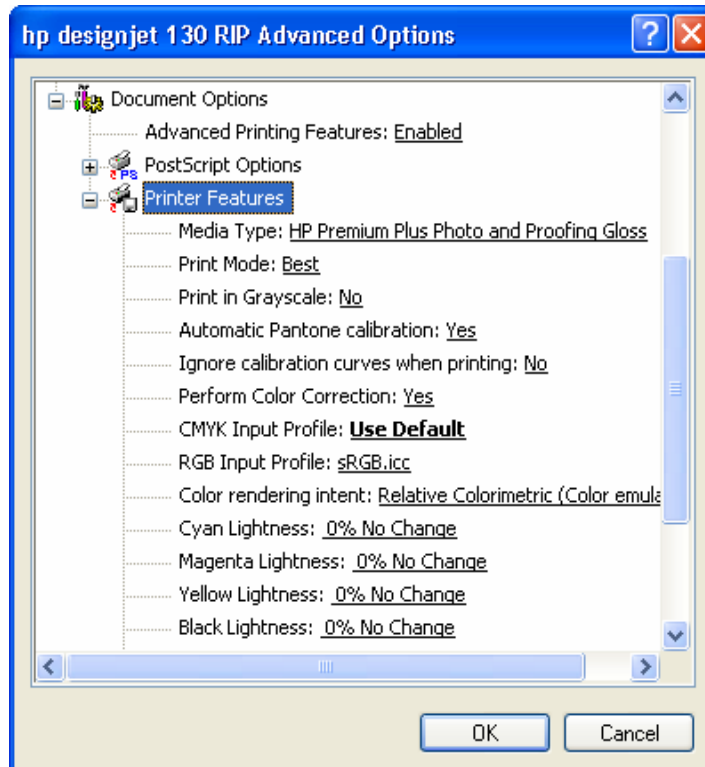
hp designjet 130 RIP Advanced Options

Document Options
Advanced Printing Features: Enabled
PostScript Options
Printer Features
Media Type: HP Premium Plus Photo and Proofing Gloss
Print Mode: Best
Print in Grayscale: No
Automatic Pantone calibration: Yes
Ignore calibration curves when printing: No
Perform Color Correction: Yes
CMYK Input Profile: Use Default
RGB Input Profile: sRGB.icc
Color rendering intent: Relative Colorimetric (Color emula
Cyan Lightness: 0% No Change
Magenta Lightness: 0% No Change
Yellow Lightness: 0% No Change
Black Lightness: 0% No Change

OK
Cancel